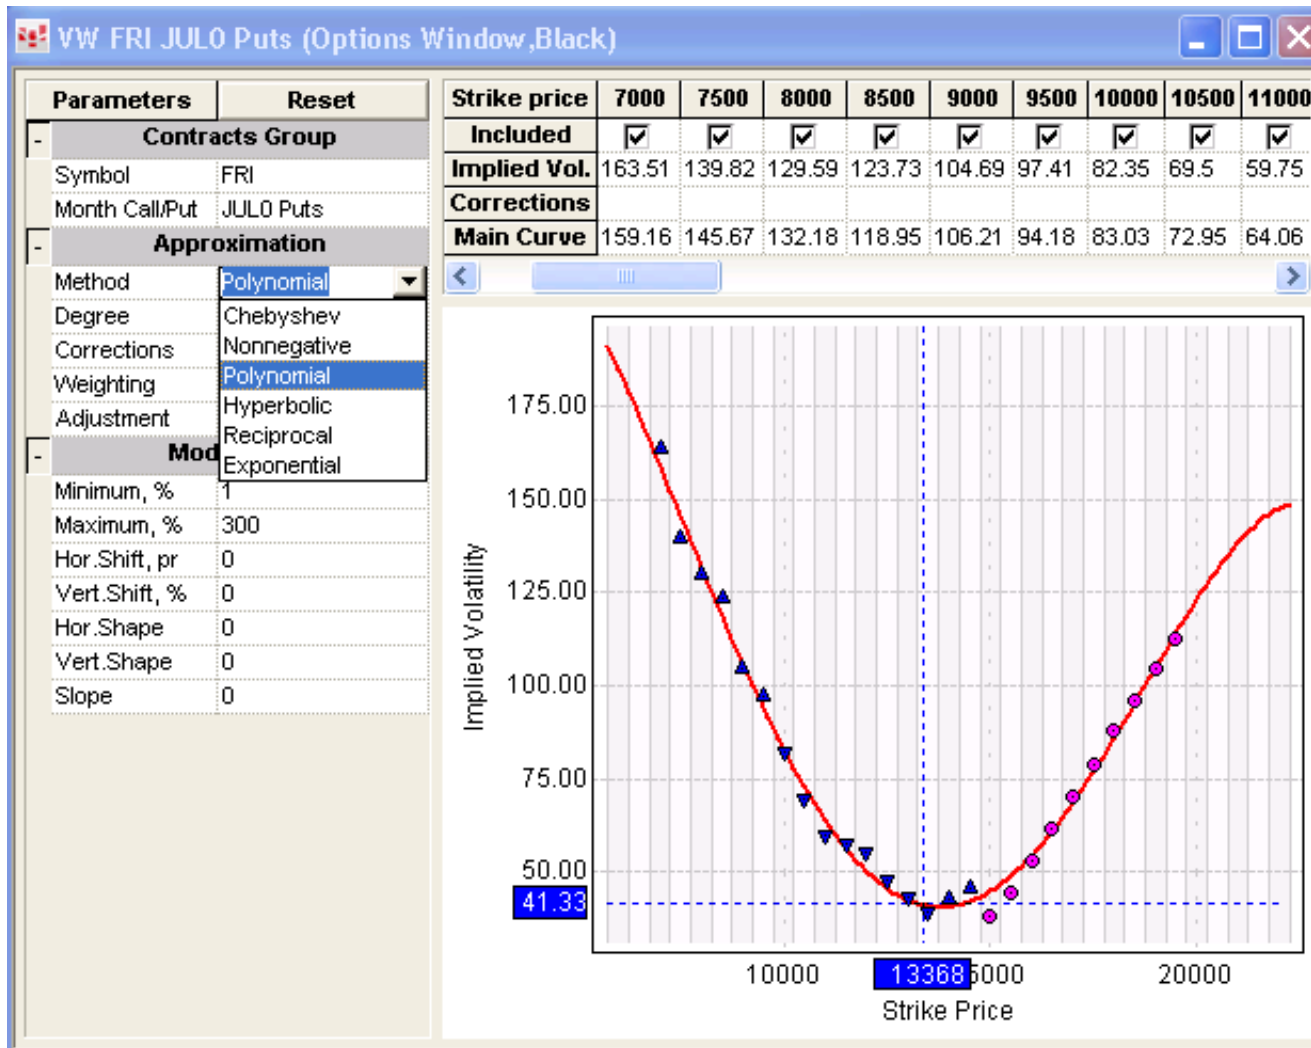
VW FRI JUL0 Puts (Options Window,Black)

| Parameters | Reset |
|---|---|
| - Contracts Group | |
| Symbol | FRI |
| Month Call/Put | JUL0 Puts |
| - Approximation | |
| Method | Polynomial |
| Degree | Chebyshev |
| Corrections | Nonnegative |
| Weighting | Polynomial |
| Adjustment | Hyperbolic |
| | Reciprocal |
| - Mod | Exponential |
| Minimum, % | 1 |
| Maximum, % | 300 |
| Hor.Shift, pr | 0 |
| Vert.Shift, % | 0 |
| Hor.Shape | 0 |
| Vert.Shape | 0 |
| Slope | 0 |

| Strike price | 7000 | 7500 | 8000 | 8500 | 9000 | 9500 | 10000 | 10500 | 11000 |
|---|---|---|---|---|---|---|---|---|---|
| Included | ☑ | ☑ | ☑ | ☑ | ☑ | ☑ | ☑ | ☑ | ☑ |
| Implied Vol. | 163.51 | 139.82 | 129.59 | 123.73 | 104.69 | 97.41 | 82.35 | 69.5 | 59.75 |
| Corrections | | | | | | | | | |
| Main Curve | 159.16 | 145.67 | 132.18 | 118.95 | 106.21 | 94.18 | 83.03 | 72.95 | 64.06 |

175.00
150.00
125.00
100.00
75.00
50.00
41.33
Implied Volatility
10000
13368
5000
20000
Strike Price